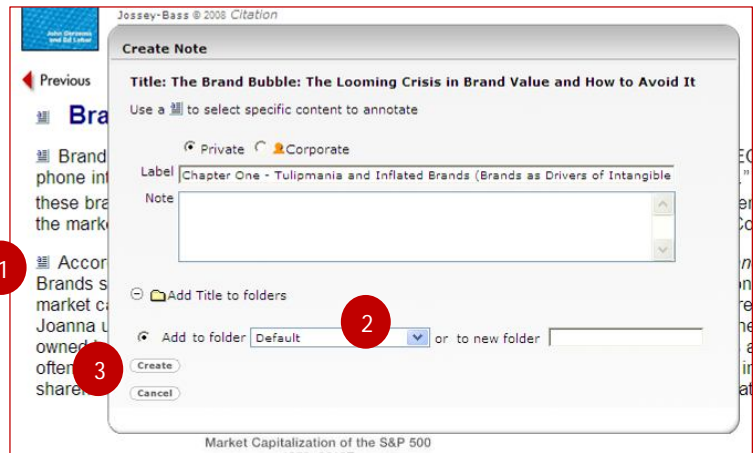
John Gerzema and Ed Lebar

Jossey-Bass © 2008 Citation

Previous

Bra

Brand phone int these bra the marke

1

Accor Brands s market ca Joanna u owned often share

Create Note

Title: The Brand Bubble: The Looming Crisis in Brand Value and How to Avoid It

Use a to select specific content to annotate

Private Corporate

Label Chapter One - Tulipmania and Inflated Brands (Brands as Drivers of Intangible

Note

Add Title to folders

2

Add to folder Default or to new folder

3

Create

Cancel

Market Capitalization of the S&P 500